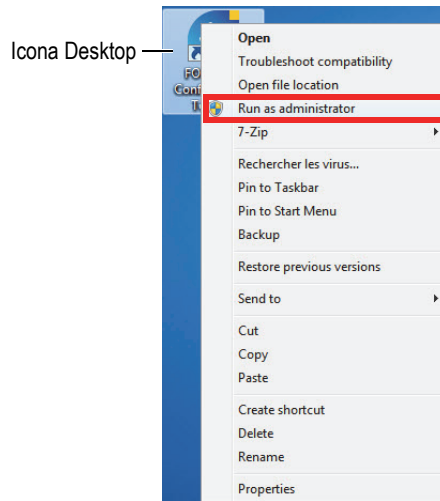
Icona Desktop

FO
Con
T

Open
Troubleshoot compatibility
Open file location
Run as administrator
7-Zip
Rechercher les virus...
Pin to Taskbar
Pin to Start Menu
Backup
Restore previous versions
Send to
Cut
Copy
Paste
Create shortcut
Delete
Rename
Properties